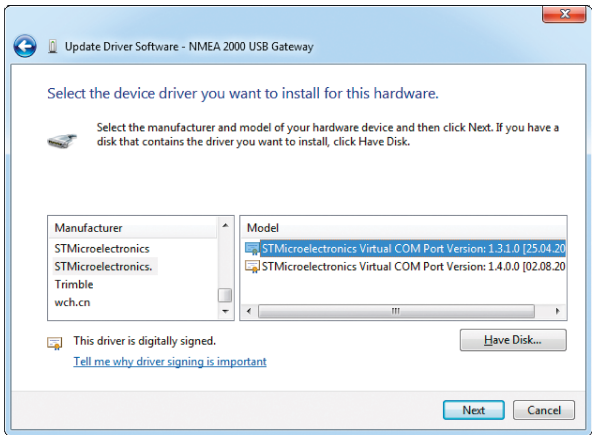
Update Driver Software - NMEA 2000 USB Gateway

Select the device driver you want to install for this hardware.

Select the manufacturer and model of your hardware device and then click Next. If you have a disk that contains the driver you want to install, click Have Disk.

| Manufacturer |
|---|
| STMicroelectronics |
| STMicroelectronics. |
| Trimble |
| wch.cn |

| Model |
|---|
| STMicroelectronics Virtual COM Port Version: 1.3.1.0 [25.04.20 |
| STMicroelectronics Virtual COM Port Version: 1.4.0.0 [02.08.20 |

This driver is digitally signed.

Tell me why driver signing is important

Have Disk...

Next

Cancel